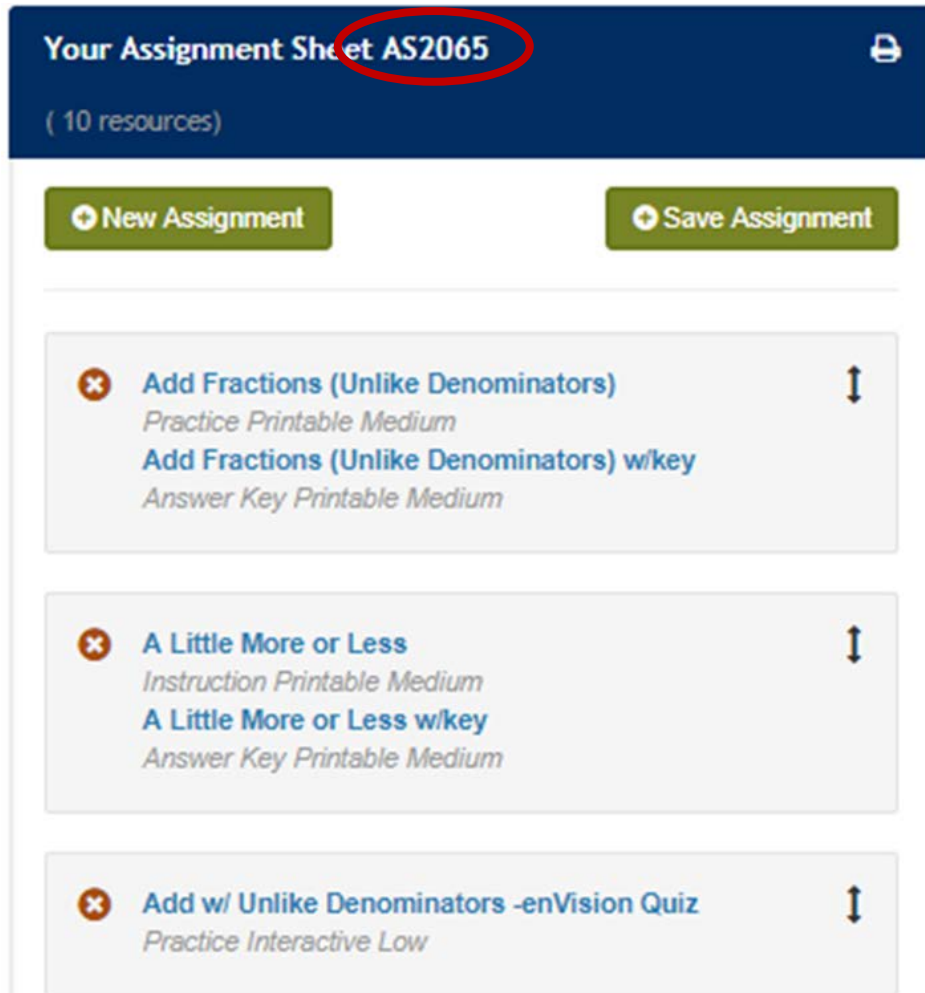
Your Assignment Sheet AS2065

( 10 resources)

New Assignment

Save Assignment

Add Fractions (Unlike Denominators)
Practice Printable Medium
Add Fractions (Unlike Denominators) w/key
Answer Key Printable Medium

A Little More or Less
Instruction Printable Medium
A Little More or Less w/key
Answer Key Printable Medium

Add w/ Unlike Denominators -enVision Quiz
Practice Interactive Low